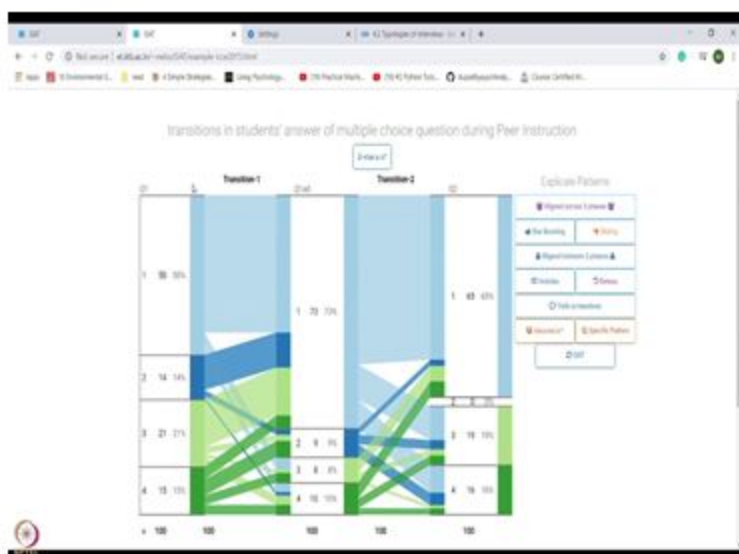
Transitions in students' answer of multiple choice question during Peer Instruction

What is it?

Transition-1

Transition-2

Q1

Q1-ref

Q2

Explicate Patterns

1 56 56%

2 14 14%

3 21 21%

4 15 15%

1 73 73%

2 9 9%

3 8 8%

4 10 10%

1 65 65%

2 19 19%

4 16 16%

100

100

100

100

100

Aligned across 3 phases

Stay Boosting

Aligned between 2 phases

Undo

Fold all transitions

Reset